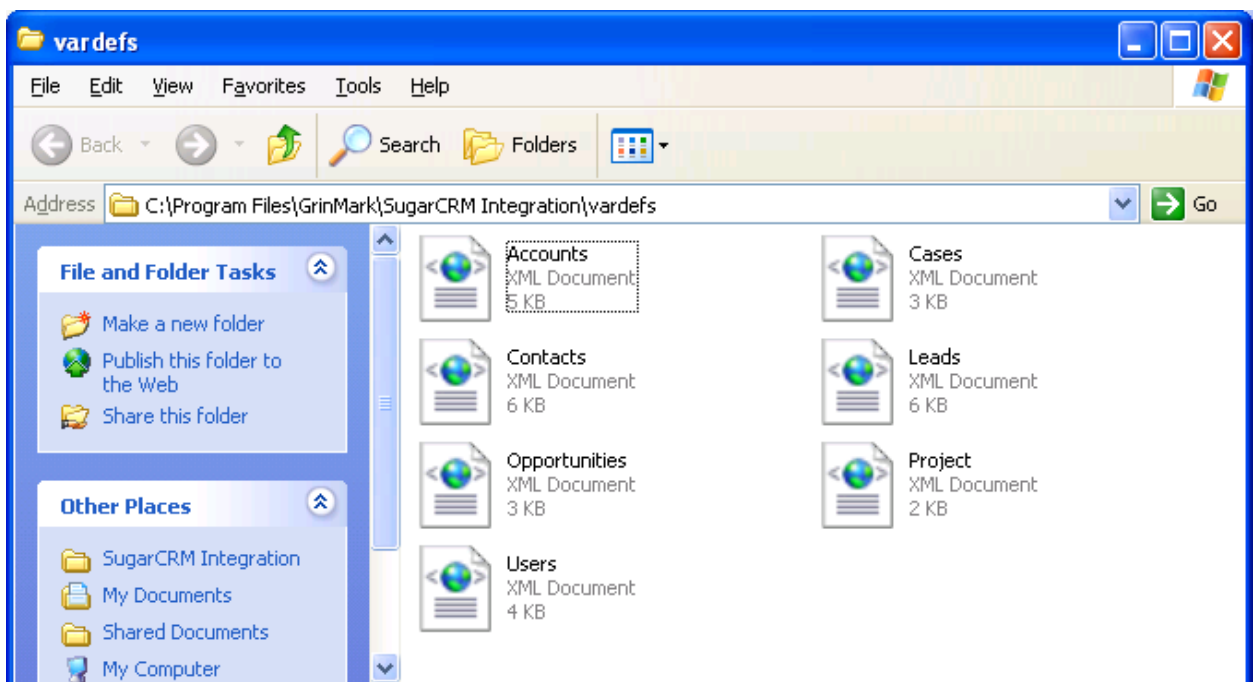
vardefs

File Edit View Favorites Tools Help

Back Search Folders

Address C:\Program Files\GrinMark\SugarCRM Integration\vardefs Go

File and Folder Tasks

Make a new folder
Publish this folder to the Web
Share this folder

Other Places

SugarCRM Integration
My Documents
Shared Documents
My Computer

Accounts
XML Document
5 KB

Cases
XML Document
3 KB

Contacts
XML Document
6 KB

Leads
XML Document
6 KB

Opportunities
XML Document
3 KB

Project
XML Document
2 KB

Users
XML Document
4 KB